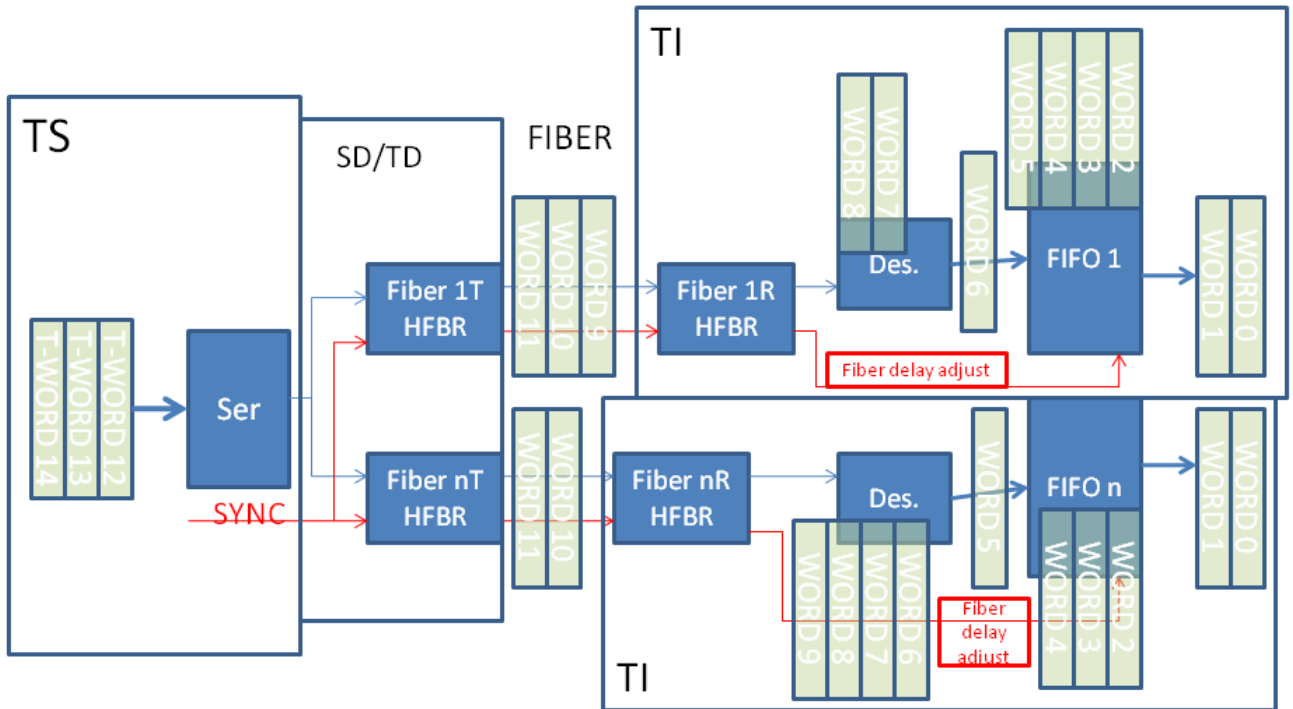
TS

SD/TD

FIBER

TI

T-WORD 14
T-WORD 13
T-WORD 12

Ser

SYNC

Fiber 1T
HFBR

Fiber nT
HFBR

WORD 11
WORD 10
WORD 9

WORD 11
WORD 10

Fiber 1R
HFBR

Fiber nR
HFBR

WORD 8
WORD 7

Des.

WORD 6

WORD 5
WORD 4
WORD 3
WORD 2

FIFO 1

WORD 1
WORD 0

Fiber delay adjust

Des.

WORD 9
WORD 8
WORD 7
WORD 6

WORD 5

FIFO n

WORD 4
WORD 3
WORD 2

WORD 1
WORD 0

Fiber delay adjust

TI